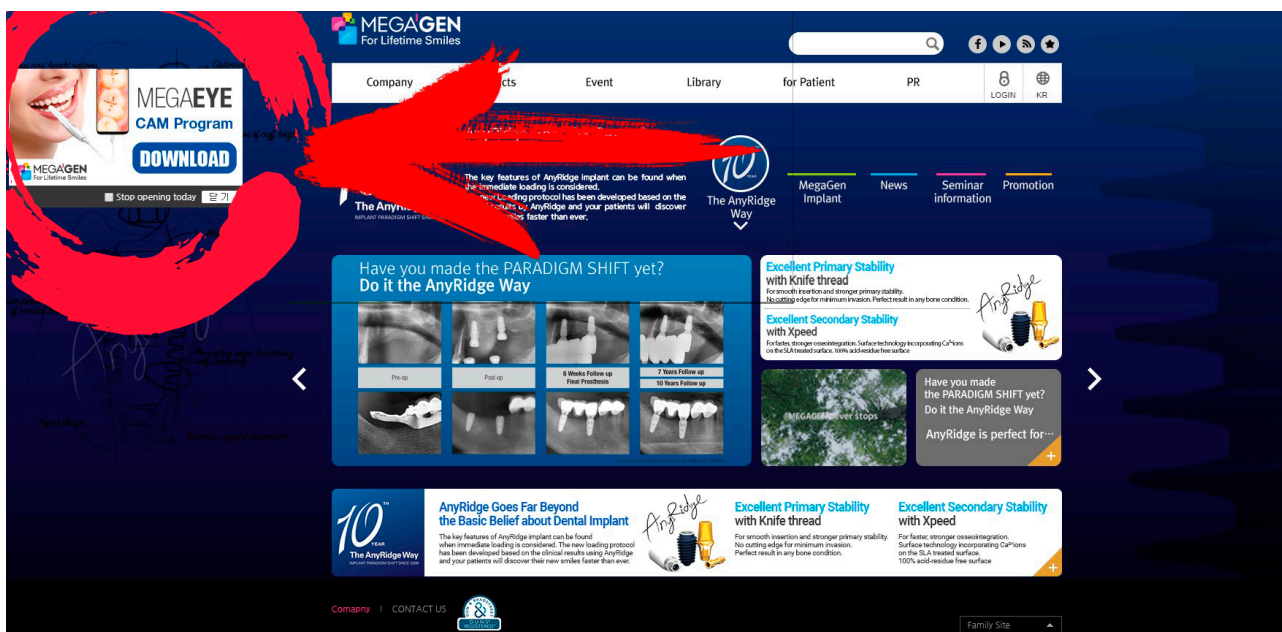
MEGAGEN
For Lifetime Smiles

Company | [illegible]cts | Event | Library | for Patient | PR | LOGIN | KR

MEGAEYE
CAM Program
DOWNLOAD
MEGAGEN For Lifetime Smiles
Stop opening today 닫기

The key features of AnyRidge implant can be found when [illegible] immediate loading is considered. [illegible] loading protocol has been developed based on the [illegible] by AnyRidge and your patients will discover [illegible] smiles faster than ever.
The AnyRi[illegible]
IMPLANT PARADIGM SHIFT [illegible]

10 YEAR
The AnyRidge Way

MegaGen Implant
News
Seminar information
Promotion

Have you made the PARADIGM SHIFT yet?
Do it the AnyRidge Way
Pre-op
Post-op
6 Weeks Follow up Final Prosthesis
7 Years Follow up
10 Years Follow up

Excellent Primary Stability with Knife thread
For smooth insertion and stronger primary stability. No cutting edge for minimum invasion. Perfect result in any bone condition.
Excellent Secondary Stability with Xpeed
For faster, stronger osseointegration. Surface technology incorporating Ca2+ions on the SLA treated surface. 100% acid-residue free surface
AnyRidge

MEGAGEN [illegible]ver stops

Have you made the PARADIGM SHIFT yet?
Do it the AnyRidge Way
AnyRidge is perfect for···
+

10TH YEAR
The AnyRidge Way
IMPLANT PARADIGM SHIFT SINCE 2008
AnyRidge Goes Far Beyond the Basic Belief about Dental Implant
The key features of AnyRidge implant can be found when immediate loading is considered. The new loading protocol has been developed based on the clinical results using AnyRidge and your patients will discover their new smiles faster than ever.
AnyRidge
Excellent Primary Stability with Knife thread
For smooth insertion and stronger primary stability. No cutting edge for minimum invasion. Perfect result in any bone condition.
Excellent Secondary Stability with Xpeed
For faster, stronger osseointegration. Surface technology incorporating Ca2+ions on the SLA treated surface. 100% acid-residue free surface
+

Comapny | CONTACT US
Family Site